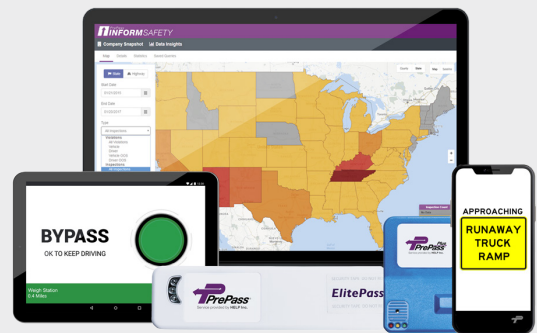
INFORMSAFETY
Company Snapshot
Data Insights
Start Date
End Date
Type
All Inspections
BYPASS
OK TO KEEP DRIVING
Weigh Station
0.4 Miles
PrePass
Service provided by HELP Inc.
ElitePass
PrePass
APPROACHING
RUNAWAY TRUCK RAMP